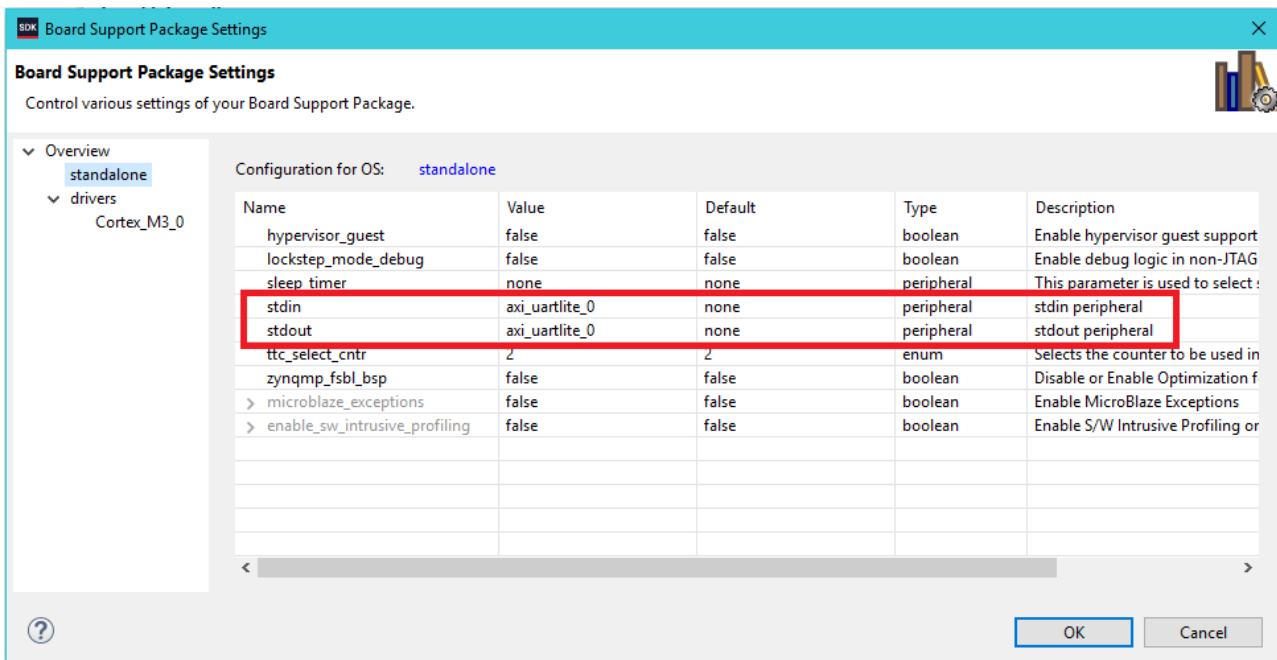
SDK Board Support Package Settings

Board Support Package Settings

Control various settings of your Board Support Package.

Overview
standalone
drivers
Cortex_M3_0

Configuration for OS: standalone

| Name | Value | Default | Type | Description |
|---|---|---|---|---|
| hypervisor_guest | false | false | boolean | Enable hypervisor guest support |
| lockstep_mode_debug | false | false | boolean | Enable debug logic in non-JTAG |
| sleep_timer | none | none | peripheral | This parameter is used to select |
| stdin | axi_uartlite_0 | none | peripheral | stdin peripheral |
| stdout | axi_uartlite_0 | none | peripheral | stdout peripheral |
| ttc_select_cntr | 2 | 2 | enum | Selects the counter to be used in |
| zynqmp_fsbl_bsp | false | false | boolean | Disable or Enable Optimization f |
| microblaze_exceptions | false | false | boolean | Enable MicroBlaze Exceptions |
| enable_sw_intrusive_profiling | false | false | boolean | Enable S/W Intrusive Profiling or |

OK Cancel